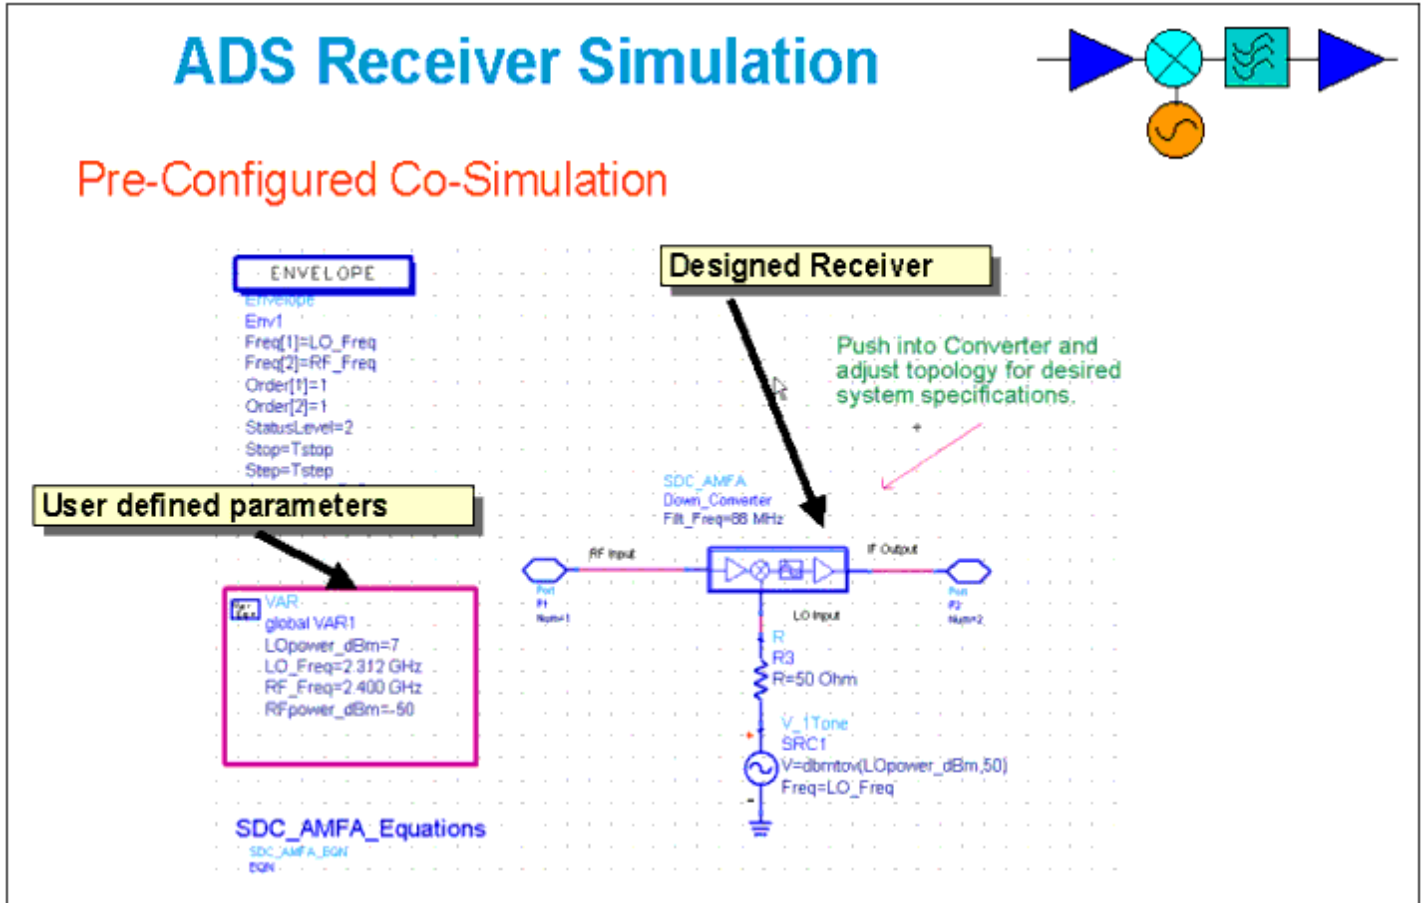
ADS Receiver Simulation

Pre-Configured Co-Simulation

ENVELOPE
Envelope
Env1
Freq[1]=LO_Freq
Freq[2]=RF_Freq
Order[1]=1
Order[2]=1
StatusLevel=2
Stop=Tstop
Step=Tstep

User defined parameters

VAR
global VAR1
LOpower_dBm=7
LO_Freq=2.312 GHz
RF_Freq=2.400 GHz
RFpower_dBm=-50

SDC_AMFA_Equations
SDC_AMFA_EQN
EQN

Designed Receiver

Push into Converter and adjust topology for desired system specifications.

SDC_AMFA
Down_Converter
Filt_Freq=88 MHz

RF Input
IF Output
Port
P1
Num=1
Port
P2
Num=2
LO Input

R
R3
R=50 Ohm

V_1Tone
SRC1
V=dbmtov(LOpower_dBm,50)
Freq=LO_Freq